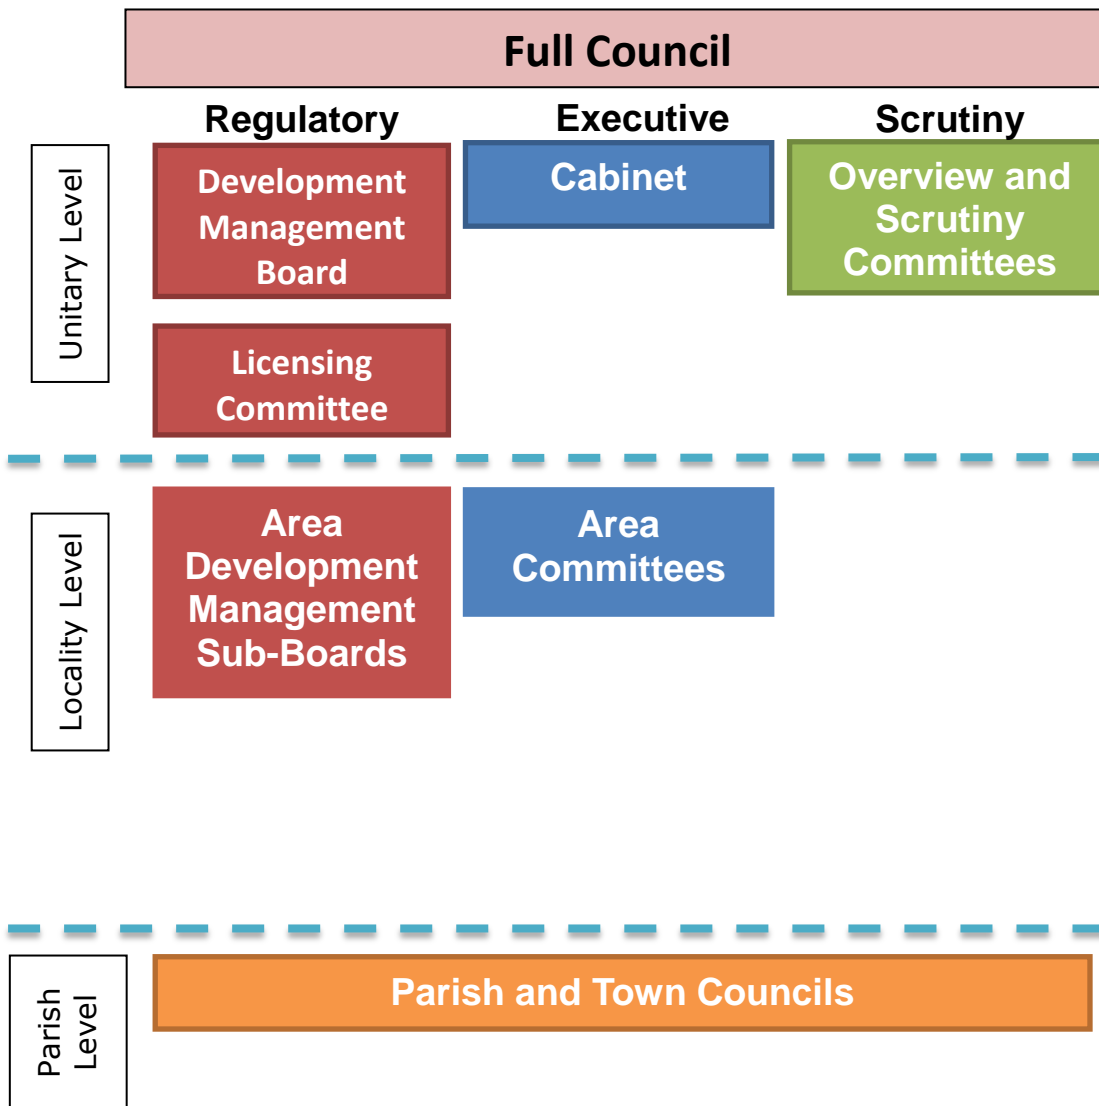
Full Council

Regulatory

Executive

Scrutiny

Unitary Level

Development Management Board

Cabinet

Overview and Scrutiny Committees

Licensing Committee

Locality Level

Area Development Management Sub-Boards

Area Committees

Parish Level

Parish and Town Councils